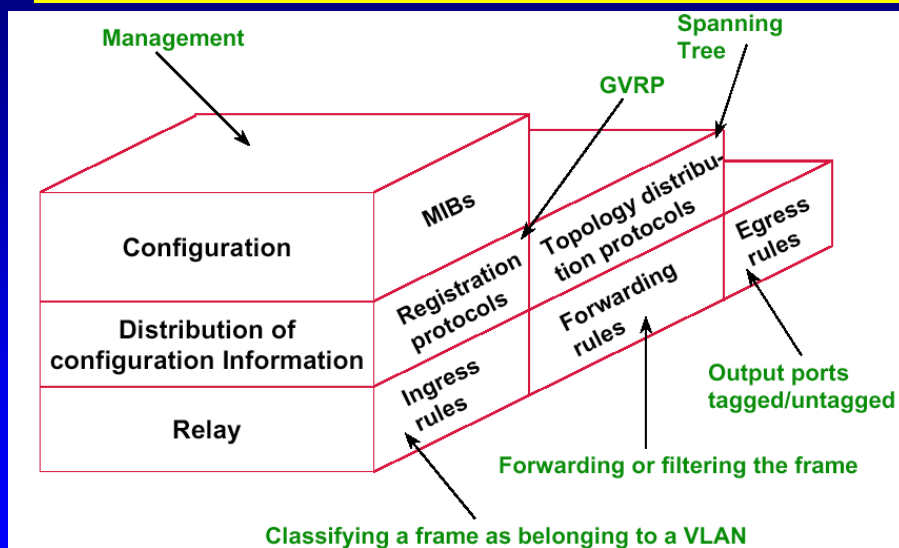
Management

Spanning Tree

GVRP

Configuration

Distribution of configuration Information

Relay

MIBs

Registration protocols

Topology distribution protocols

Egress rules

Forwarding rules

Ingress rules

Output ports tagged/untagged

Forwarding or filtering the frame

Classifying a frame as belonging to a VLAN